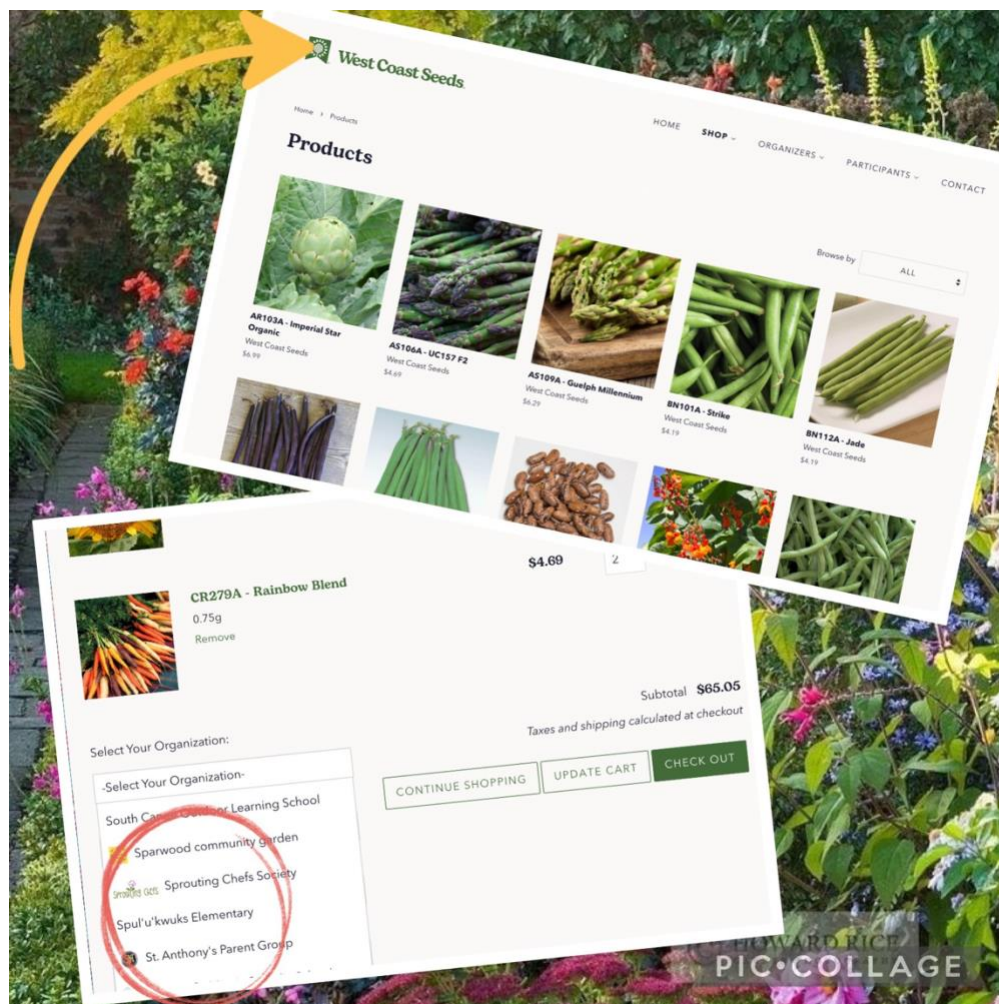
West Coast Seeds

Home › Products

HOME SHOP ORGANIZERS PARTICIPANTS CONTACT

Products

Browse by ALL

AR103A - Imperial Star Organic
West Coast Seeds
$6.99

AS106A - UC157 F2
West Coast Seeds
$4.69

AS109A - Guelph Millennium
West Coast Seeds
$6.29

BN101A - Strike
West Coast Seeds
$4.19

BN112A - Jade
West Coast Seeds
$4.19

$4.69 2

CR279A - Rainbow Blend
0.75g
Remove

Subtotal $65.05
Taxes and shipping calculated at checkout

Select Your Organization:

-Select Your Organization-
South Ca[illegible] Outdoor Learning School
Sparwood community garden
Sprouting Chefs Sprouting Chefs Society
Spul'u'kwuks Elementary
St. Anthony's Parent Group

CONTINUE SHOPPING UPDATE CART CHECK OUT

HOWARD RICE
PIC•COLLAGE